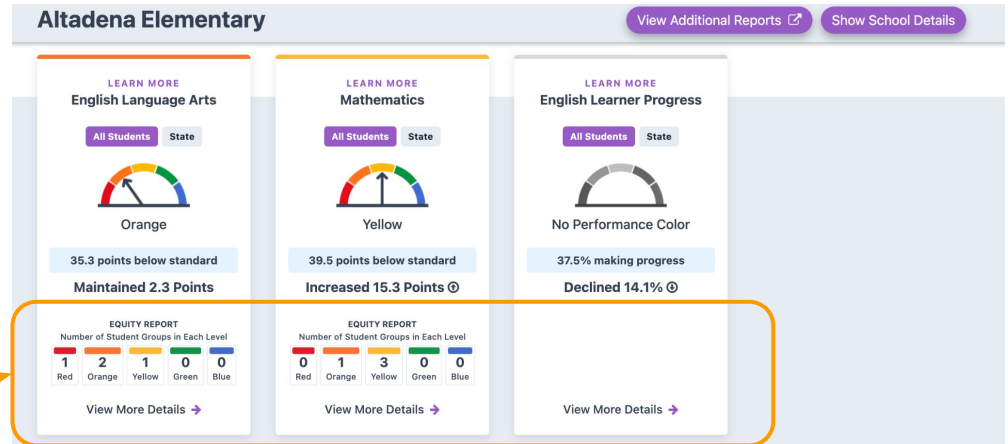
Altadena Elementary

View Additional Reports

Show School Details

LEARN MORE
English Language Arts

All Students State

Orange

35.3 points below standard

Maintained 2.3 Points

EQUITY REPORT
Number of Student Groups in Each Level

| 1 | 2 | 1 | 0 | 0 |
|---|---|---|---|---|
| Red | Orange | Yellow | Green | Blue |

View More Details

LEARN MORE
Mathematics

All Students State

Yellow

39.5 points below standard

Increased 15.3 Points

EQUITY REPORT
Number of Student Groups in Each Level

| 0 | 1 | 3 | 0 | 0 |
|---|---|---|---|---|
| Red | Orange | Yellow | Green | Blue |

View More Details

LEARN MORE
English Learner Progress

All Students State

No Performance Color

37.5% making progress

Declined 14.1%

View More Details